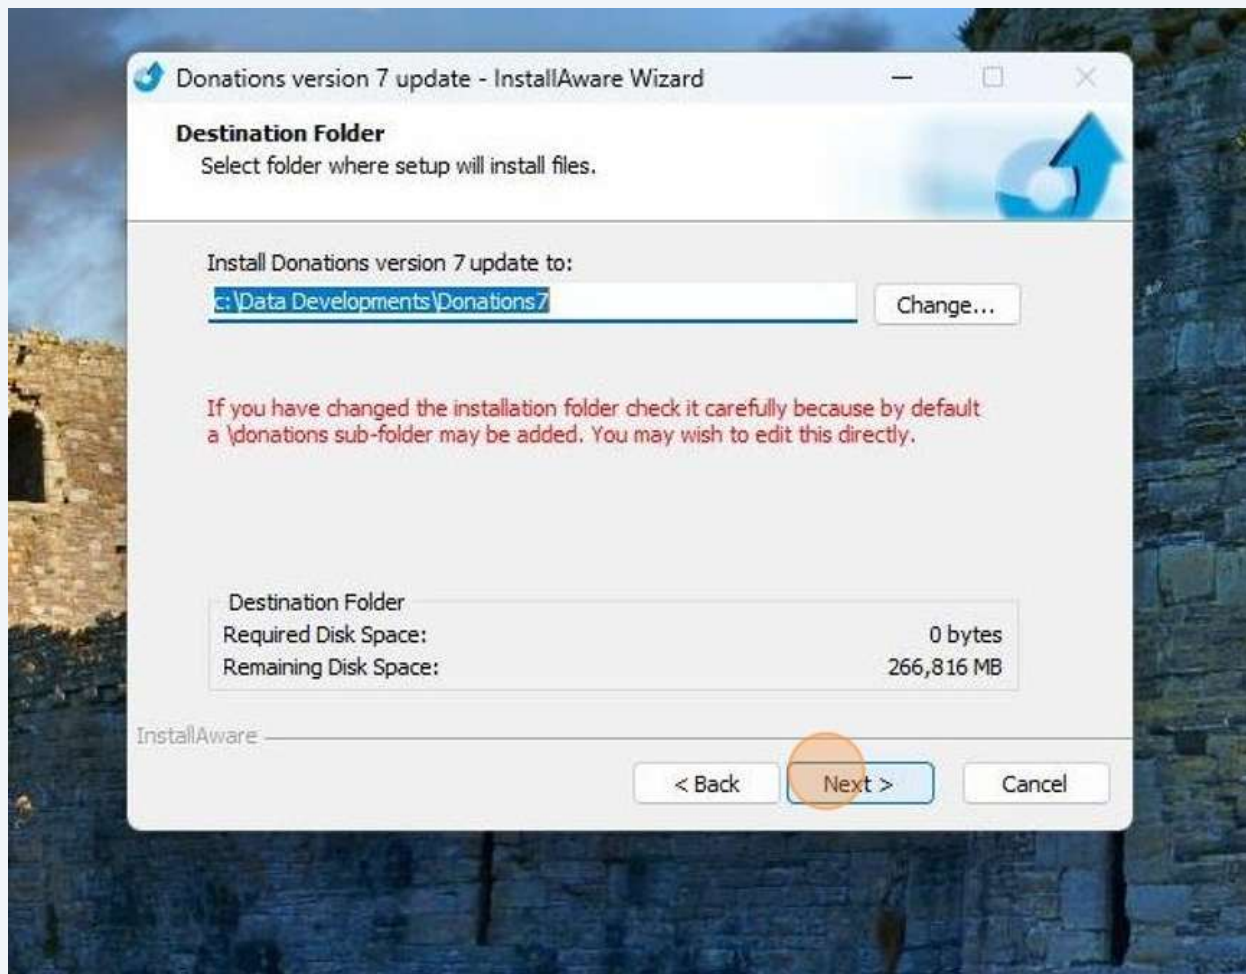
Donations version 7 update - InstallAware Wizard

Destination Folder
Select folder where setup will install files.

Install Donations version 7 update to:
c:\Data Developments\Donations7
Change...

If you have changed the installation folder check it carefully because by default a \donations sub-folder may be added. You may wish to edit this directly.

Destination Folder
| Required Disk Space: | 0 bytes |
|---|---|
| Remaining Disk Space: | 266,816 MB |

InstallAware
< Back
Next >
Cancel